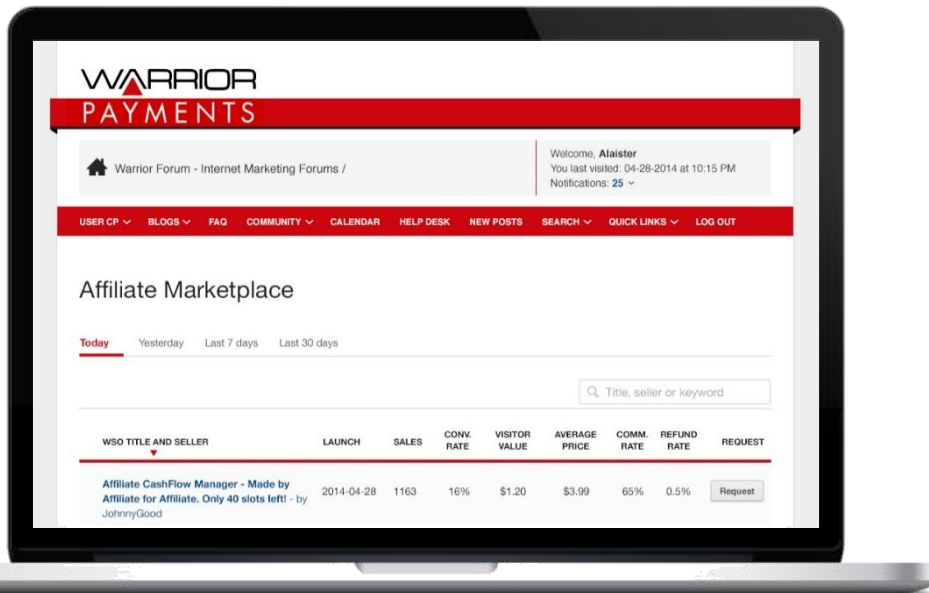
WARRIOR
PAYMENTS

Warrior Forum - Internet Marketing Forums /

Welcome, Alaister
You last visited: 04-28-2014 at 10:15 PM
Notifications: 25

USER CP BLOGS FAQ COMMUNITY CALENDAR HELP DESK NEW POSTS SEARCH QUICK LINKS LOG OUT

Affiliate Marketplace

Today Yesterday Last 7 days Last 30 days

Title, seller or keyword

| WSO TITLE AND SELLER | LAUNCH | SALES | CONV. RATE | VISITOR VALUE | AVERAGE PRICE | COMM. RATE | REFUND RATE | REQUEST |
|---|---|---|---|---|---|---|---|---|
| Affiliate CashFlow Manager - Made by Affiliate for Affiliate. Only 40 slots left! - by JohnnyGood | 2014-04-28 | 1163 | 16% | $1.20 | $3.99 | 65% | 0.5% | Request |